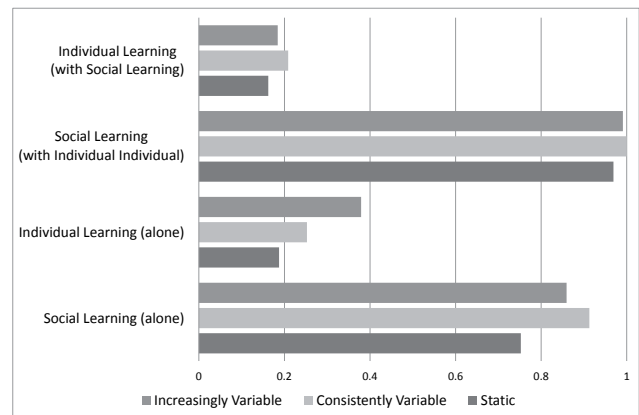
Individual Learning (with Social Learning)

Social Learning (with Individual Individual)

Individual Learning (alone)

Social Learning (alone)

0
0.2
0.4
0.6
0.8
1

Increasingly Variable
Consistently Variable
Static